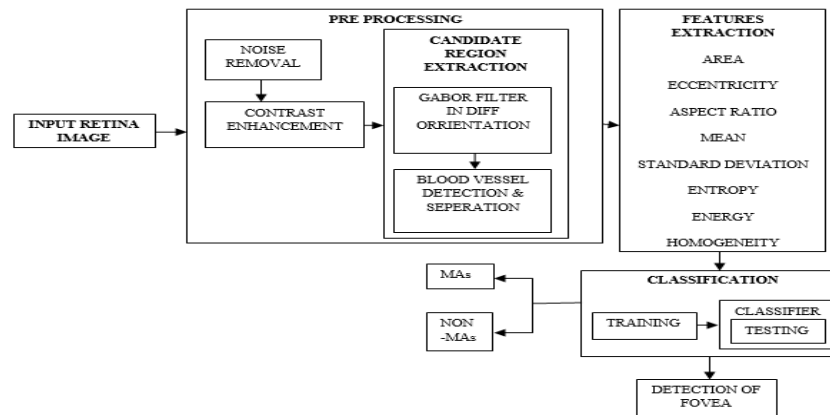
INPUT RETINA IMAGE

PRE PROCESSING

NOISE REMOVAL

CONTRAST ENHANCEMENT

CANDIDATE REGION EXTRACTION

GABOR FILTER IN DIFF ORRIENTATION

BLOOD VESSEL DETECTION & SEPERATION

FEATURES EXTRACTION

AREA

ECCENTRICITY

ASPECT RATIO

MEAN

STANDARD DEVIATION

ENTROPY

ENERGY

HOMOGENEITY

CLASSIFICATION

TRAINING

CLASSIFIER

TESTING

MAs

NON -MAs

DETECTION OF FOVEA